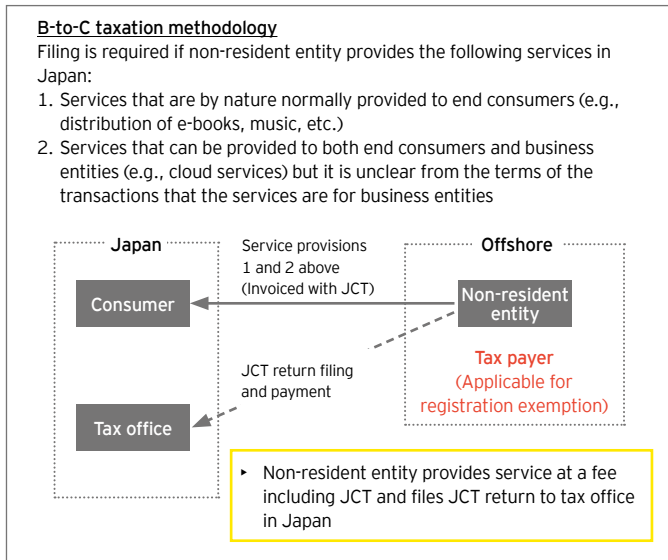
B-to-C taxation methodology

Filing is required if non-resident entity provides the following services in Japan:

1. Services that are by nature normally provided to end consumers (e.g., distribution of e-books, music, etc.)
2. Services that can be provided to both end consumers and business entities (e.g., cloud services) but it is unclear from the terms of the transactions that the services are for business entities

Japan

Service provisions 1 and 2 above (Invoiced with JCT)

Offshore

Consumer

Non-resident entity

JCT return filing and payment

Tax payer (Applicable for registration exemption)

Tax office

▸ Non-resident entity provides service at a fee including JCT and files JCT return to tax office in Japan